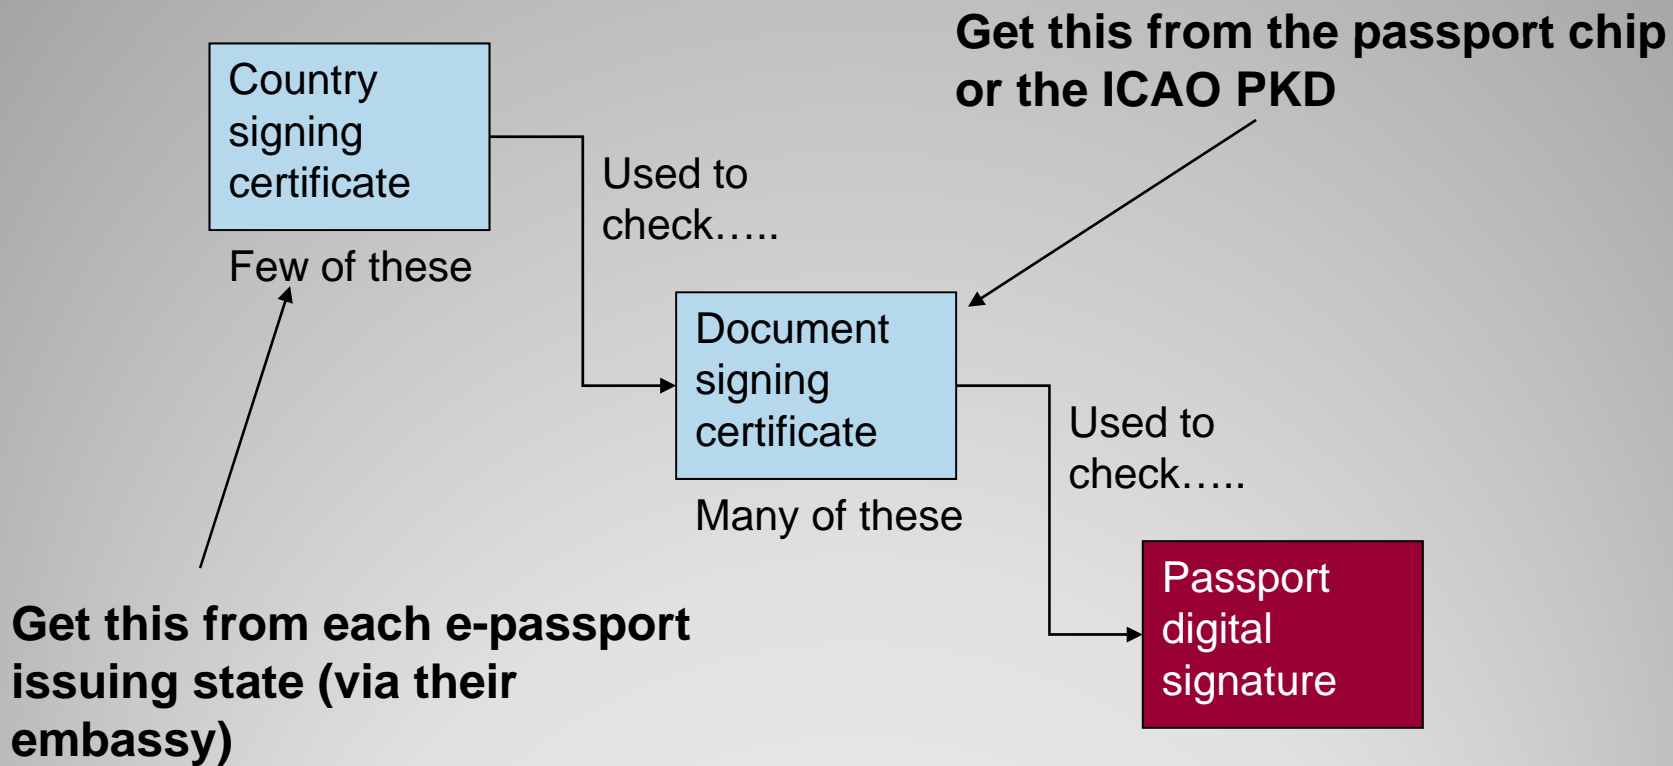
Get this from the passport chip or the ICAO PKD

Country signing certificate

Few of these

Used to check…..

Document signing certificate

Many of these

Used to check…..

Passport digital signature

Get this from each e-passport issuing state (via their embassy)